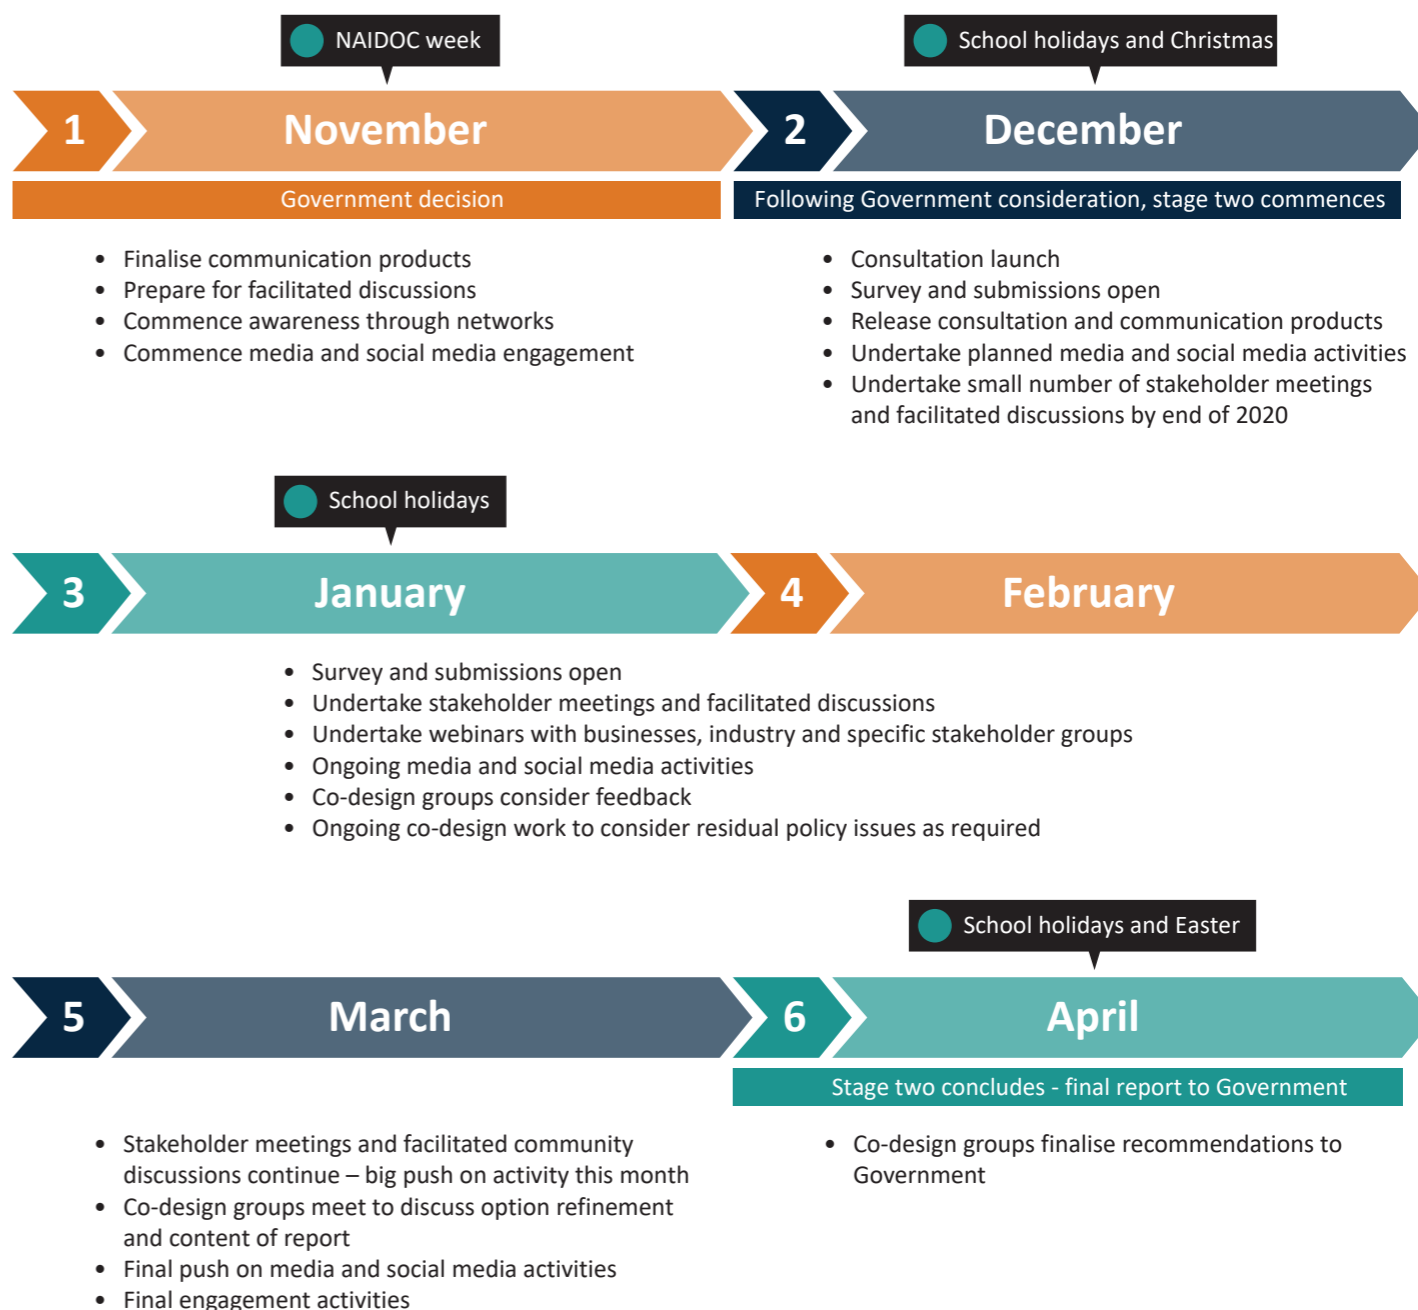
NAIDOC week

1 November

Government decision

- Finalise communication products
- Prepare for facilitated discussions
- Commence awareness through networks
- Commence media and social media engagement

School holidays and Christmas

2 December

Following Government consideration, stage two commences

- Consultation launch
- Survey and submissions open
- Release consultation and communication products
- Undertake planned media and social media activities
- Undertake small number of stakeholder meetings and facilitated discussions by end of 2020

School holidays

3 January

4 February

- Survey and submissions open
- Undertake stakeholder meetings and facilitated discussions
- Undertake webinars with businesses, industry and specific stakeholder groups
- Ongoing media and social media activities
- Co-design groups consider feedback
- Ongoing co-design work to consider residual policy issues as required

5 March

- Stakeholder meetings and facilitated community discussions continue – big push on activity this month
- Co-design groups meet to discuss option refinement and content of report
- Final push on media and social media activities
- Final engagement activities

School holidays and Easter

6 April

Stage two concludes - final report to Government

- Co-design groups finalise recommendations to Government